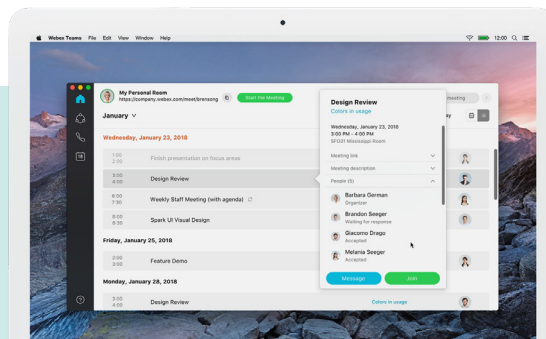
Webex Teams File Edit View Window Help

12:00

My Personal Room
https://company.webex.com/meet/brensong

Start the Meeting

meeting

January

Wednesday, January 23, 2018

1:00
2:00
Finish presentation on focus areas

3:00
4:00
Design Review

6:00
7:30
Weekly Staff Meeting (with agenda)

8:00
8:30
Spark UI Visual Design

Friday, January 25, 2018

2:00
3:00
Feature Demo

Monday, January 28, 2018

3:00
4:00
Design Review

Colors in usage

Design Review
Colors in usage

Wednesday, January 23, 2018
3:00 PM - 4:00 PM
SFO31 Mississippi Room

Meeting link

Meeting description

People (5)

Barbara German
Organizer

Brandon Seeger
Waiting for response

Giacomo Drago
Accepted

Melania Seeger
Accepted

Message

Join